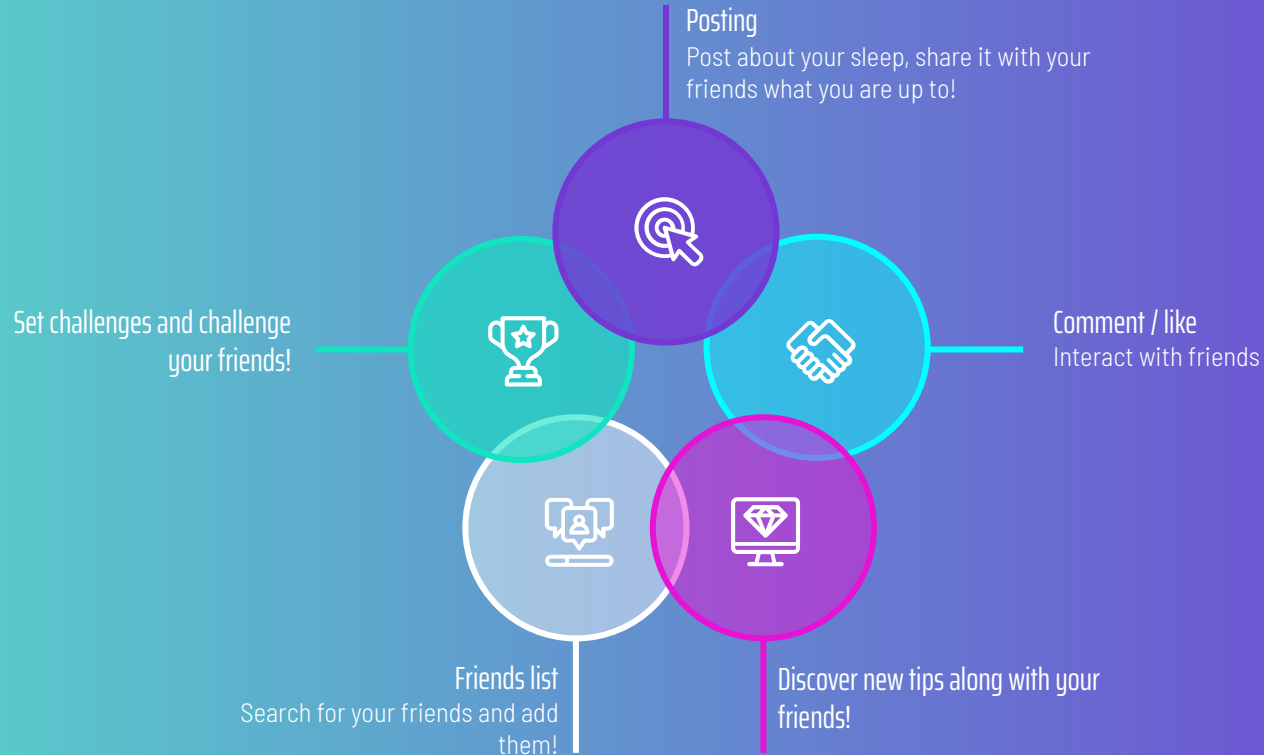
Posting
Post about your sleep, share it with your friends what you are up to!

Set challenges and challenge your friends!

Comment / like
Interact with friends

Friends list
Search for your friends and add them!

Discover new tips along with your friends!